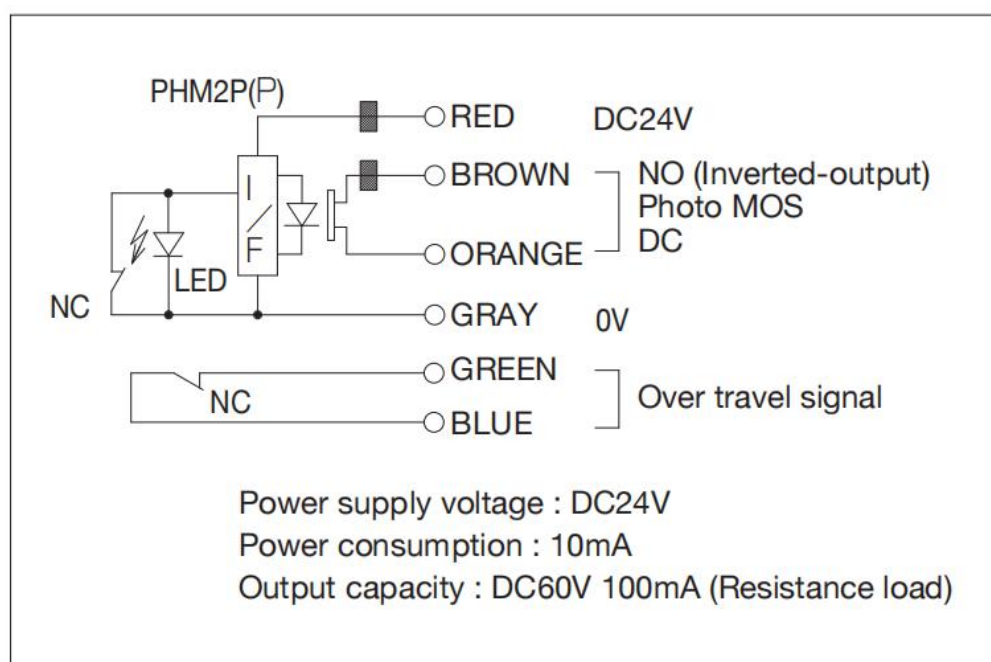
PHM2P(P)

RED DC24V

BROWN

NO (Inverted-output) Photo MOS DC

ORANGE

I/F

LED

NC

GRAY 0V

GREEN

NC

Over travel signal

BLUE

Power supply voltage : DC24V
Power consumption : 10mA
Output capacity : DC60V 100mA (Resistance load)